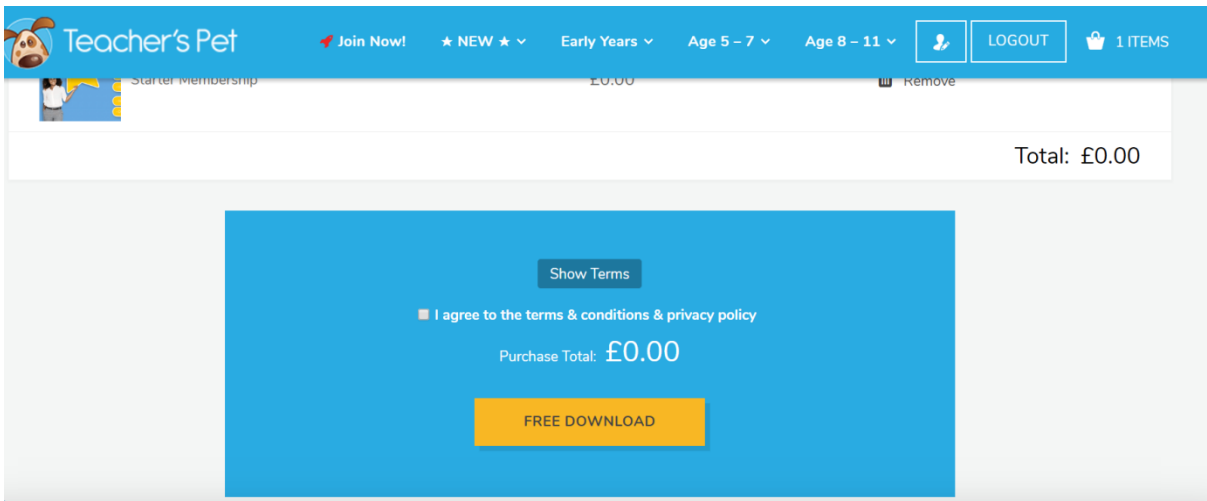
Teacher's Pet

Join Now! ★ NEW ★ Early Years Age 5 – 7 Age 8 – 11 LOGOUT 1 ITEMS

Starter Membership £0.00 Remove

Total: £0.00

Show Terms

I agree to the terms & conditions & privacy policy

Purchase Total: £0.00

FREE DOWNLOAD